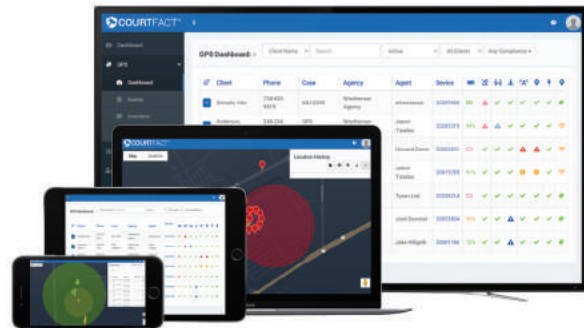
COURTFACT

Dashboard

GPS

Dashboard

Events

GPS Dashboard

Client Name

Search

Active

All Clients

Any Compliance

| Client | Phone | Case | Agency | Agent | Device |
|---|---|---|---|---|---|
| Schultz, John | 718-655-6929 | 66433345 | Westhense Agency | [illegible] | 30005466 |
| Anderson, | 248-234- | GPS | Westhense | Jason Tinsley | 33005315 |
| | | | | Howard Dunn | 33005851 |
| | | | | Jason Tinsley | 33005769 |
| | | | | Tyson Lind | 33005514 |
| | | | | Joel Dunnal | 33005804 |
| | | | | Jake Hillgoth | 33005196 |

COURTFACT

Map

Location History

GPS Dashboard